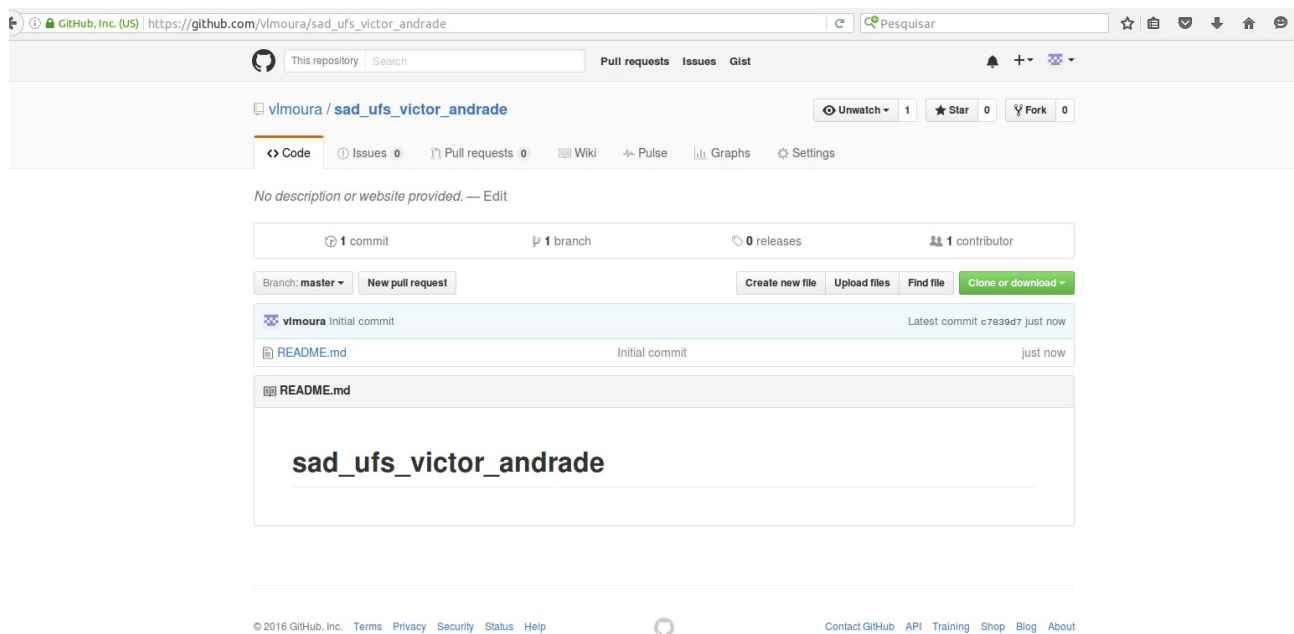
GitHub, Inc. (US) | https://github.com/vlmoura/sad_ufs_victor_andrade

Pesquisar

This repository Search

Pull requests Issues Gist

vlmoura / sad_ufs_victor_andrade

Unwatch 1 Star 0 Fork 0

Code Issues 0 Pull requests 0 Wiki Pulse Graphs Settings

No description or website provided. — Edit

1 commit 1 branch 0 releases 1 contributor

Branch: master New pull request

Create new file Upload files Find file Clone or download

vlmoura Initial commit

Latest commit c7839d7 just now

README.md Initial commit just now

README.md

sad_ufs_victor_andrade

© 2016 GitHub, Inc. Terms Privacy Security Status Help

Contact GitHub API Training Shop Blog About